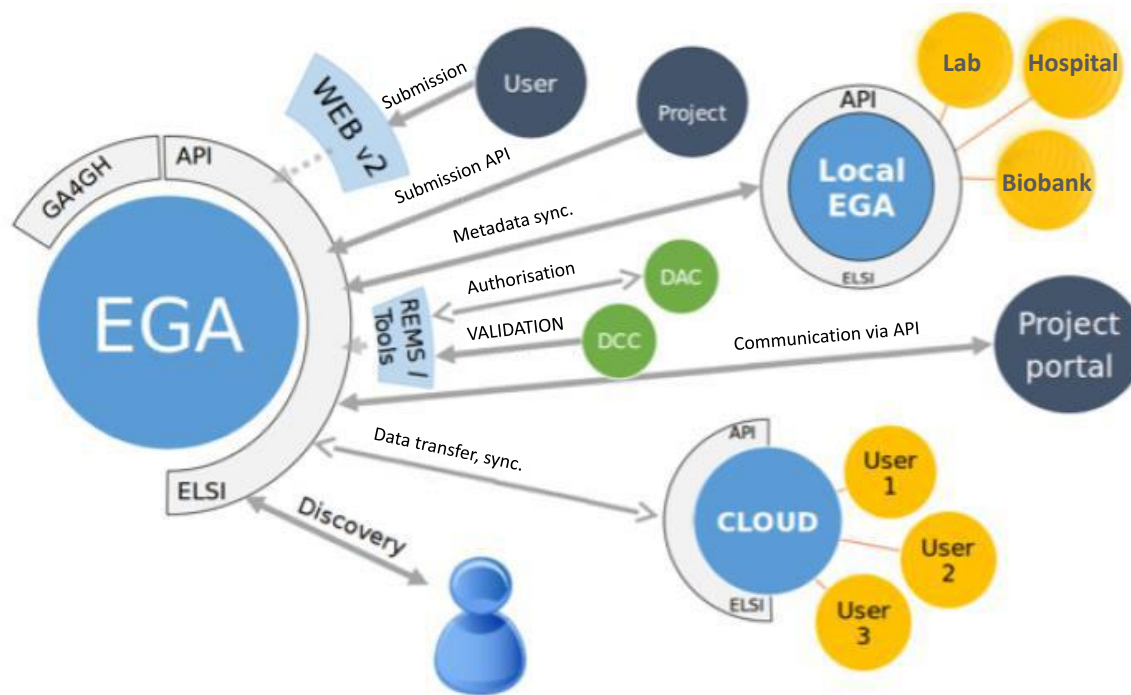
WEB v2

Submission

User

Project

Submission API

API

GA4GH

EGA

Metadata sync.

Authorisation

VALIDATION

REMS / Tools

DAC

DCC

API

Local EGA

ELSI

Lab

Hospital

Biobank

Communication via API

Project portal

Data transfer, sync.

ELSI

Discovery

API

CLOUD

ELSI

User 1

User 2

User 3